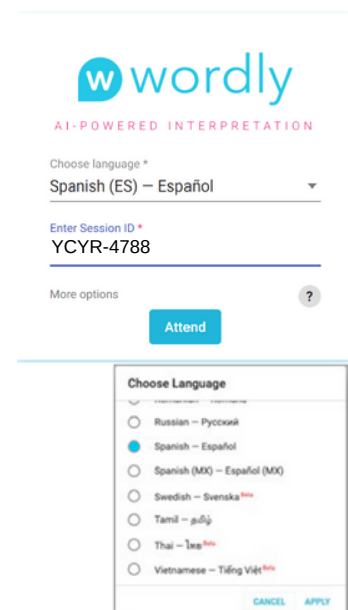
w wordly

AI-POWERED INTERPRETATION

Choose language *
Spanish (ES) — Español

Enter Session ID *
YCYR-4788

More options ?

Attend

Choose Language

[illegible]

Russian — Русский

Spanish — Español

Spanish (MX) — Español (MX)

Swedish — Svenska Beta

Tamil — தமிழ்

Thai — ไทย Beta

Vietnamese — Tiếng Việt Beta

CANCEL APPLY